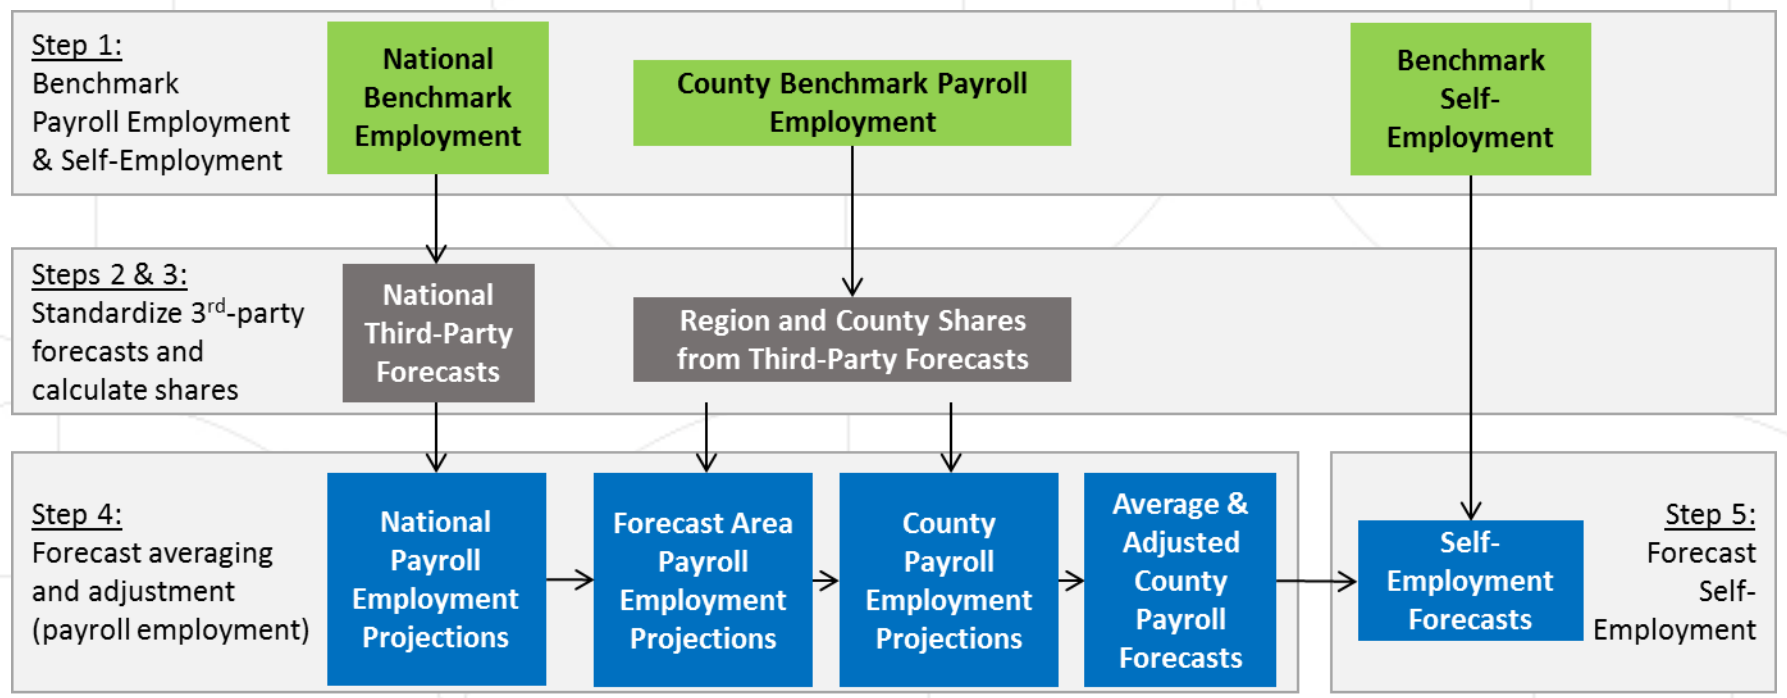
Step 1:
Benchmark Payroll Employment & Self-Employment

National Benchmark Employment

County Benchmark Payroll Employment

Benchmark Self-Employment

Steps 2 & 3:
Standardize 3$^{rd}$-party forecasts and calculate shares

National Third-Party Forecasts

Region and County Shares from Third-Party Forecasts

Step 4:
Forecast averaging and adjustment (payroll employment)

National Payroll Employment Projections

Forecast Area Payroll Employment Projections

County Payroll Employment Projections

Average & Adjusted County Payroll Forecasts

Self-Employment Forecasts

Step 5:
Forecast Self-Employment